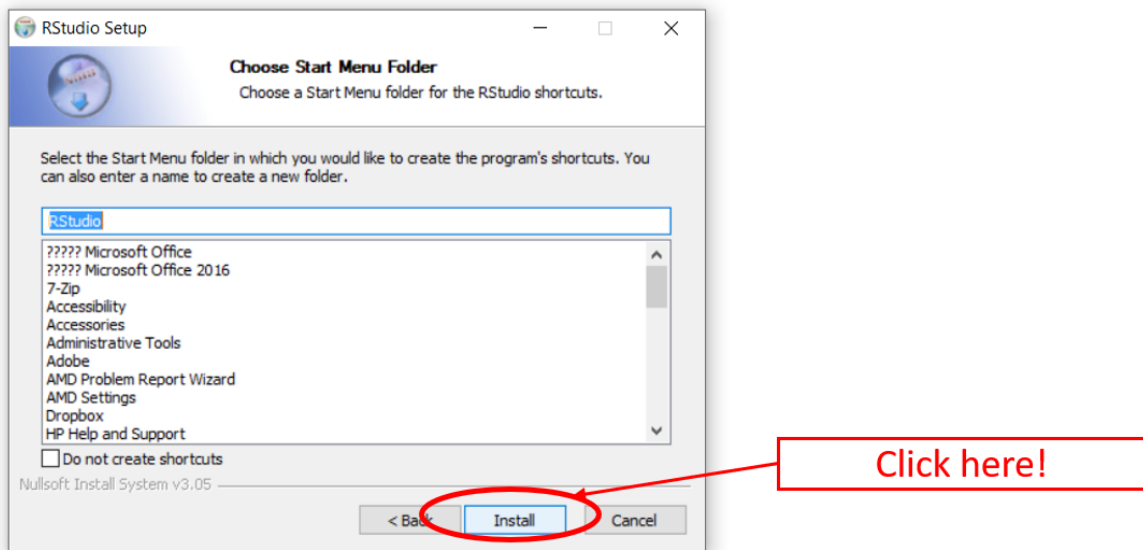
RStudio Setup

Choose Start Menu Folder

Choose a Start Menu folder for the RStudio shortcuts.

Select the Start Menu folder in which you would like to create the program's shortcuts. You can also enter a name to create a new folder.

RStudio

????? Microsoft Office
????? Microsoft Office 2016
7-Zip
Accessibility
Accessories
Administrative Tools
Adobe
AMD Problem Report Wizard
AMD Settings
Dropbox
HP Help and Support

Do not create shortcuts

Nullsoft Install System v3.05

< Back

Install

Cancel

Click here!